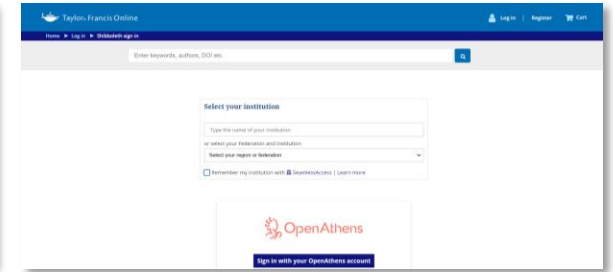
Taylor & Francis Online

Log in | Register | Cart

Home ▶ Log in ▶ Shibboleth sign in

Enter keywords, authors, DOI etc.

Select your institution

Type the name of your institution

or select your Federation and institution

Select your region or federation

Remember my institution with SeamlessAccess | Learn more

OpenAthens

Sign in with your OpenAthens account